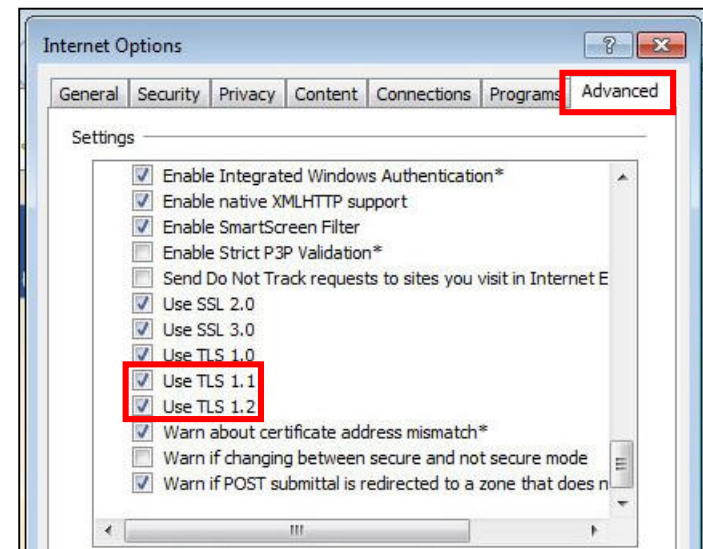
Internet Options

?

General | Security | Privacy | Content | Connections | Programs | Advanced

Settings

Enable Integrated Windows Authentication*
Enable native XMLHTTP support
Enable SmartScreen Filter
Enable Strict P3P Validation*
Send Do Not Track requests to sites you visit in Internet E
Use SSL 2.0
Use SSL 3.0
Use TLS 1.0
Use TLS 1.1
Use TLS 1.2
Warn about certificate address mismatch*
Warn if changing between secure and not secure mode
Warn if POST submittal is redirected to a zone that does n